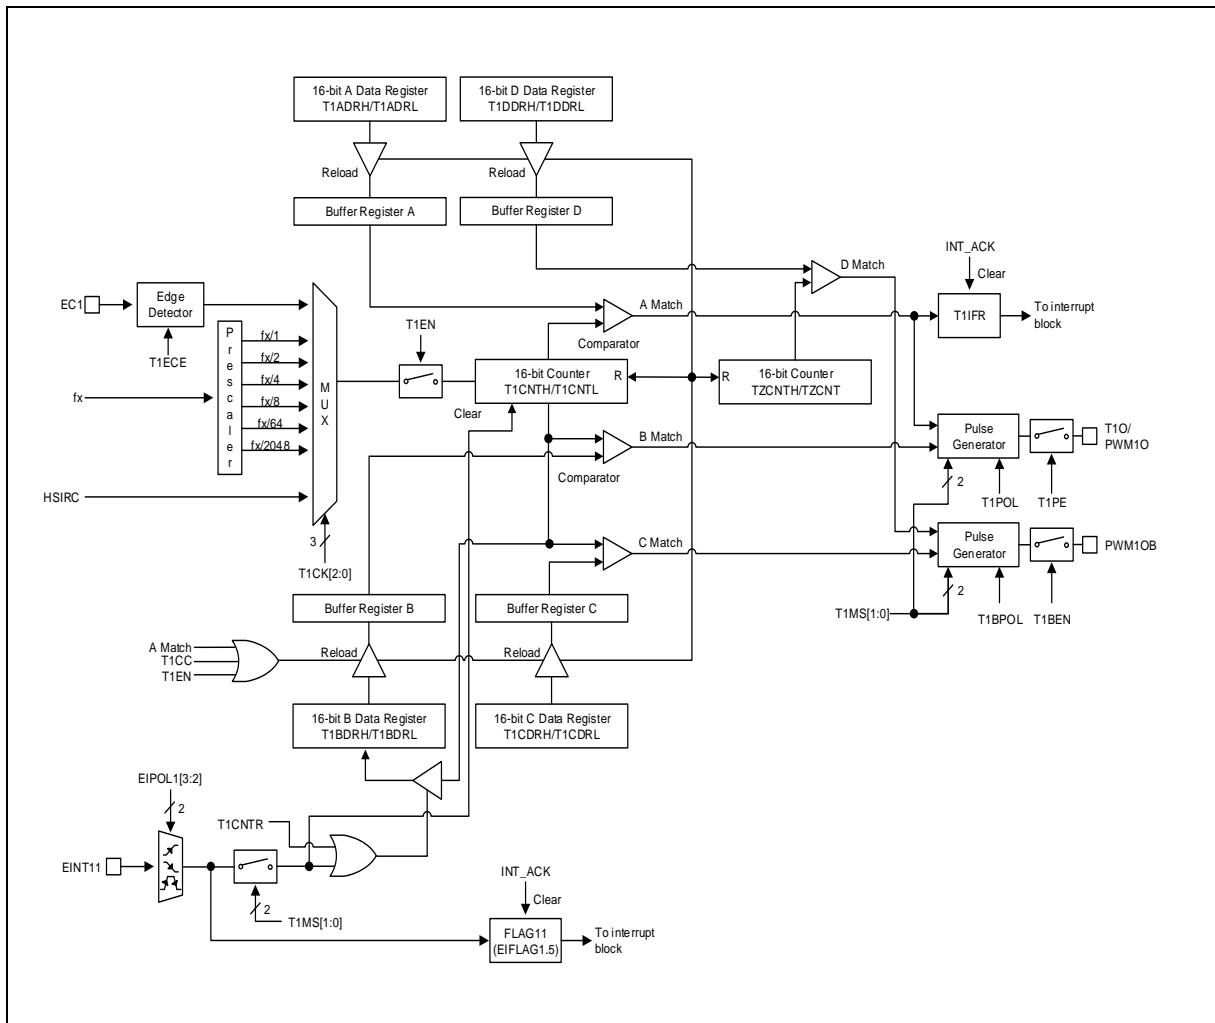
16-bit A Data Register
T1ADRH/T1ADRL

16-bit D Data Register
T1DDRH/T1DDRL

Reload

Reload

Buffer Register A

Buffer Register D

INT_ACK

Clear

D Match

EC1

Edge Detector

T1ECE

P r e s c a l e r

fx/1
fx/2
fx/4
fx/8
fx/64
fx/2048

fx

HSIRC

M U X

3

T1CK[2:0]

T1EN

A Match

Comparator

T1IFR

To interrupt block

16-bit Counter
T1CNTH/T1CNTL

R

R

16-bit Counter
TZCNTH/TZCNT

Clear

B Match

Comparator

Pulse Generator

T1O/
PWM1O

2

T1POL

T1PE

C Match

Pulse Generator

PWM1OB

T1MS[1:0]

2

T1BPOL

T1BEN

Buffer Register B

Buffer Register C

A Match
T1CC
T1EN

Reload

Reload

16-bit B Data Register
T1BDRH/T1BDRL

16-bit C Data Register
T1CDRH/T1CDRL

EIPOL1[3:2]

2

T1CNTR

EINT11

2

T1MS[1:0]

INT_ACK

Clear

FLAG11
(EIFLAG1.5)

To interrupt block